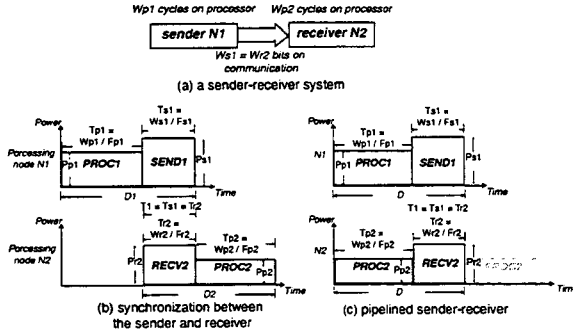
Wp1 cycles on processor

Wp2 cycles on processor

sender N1

receiver N2

Ws1 = Wr2 bits on communication

(a) a sender-receiver system

Power

Ts1 = Ws1 / Fs1

Tp1 = Wp1 / Fp1

Porcessing node N1

Pp1

PROC1

SEND1

Ps1

Time

D1

T1 = Ts1 = Tr2

Power

Tr2 = Wr2 / Fr2

Tp2 = Wp2 / Fp2

Porcessing node N2

Pr2

RECV2

PROC2

Pp2

Time

D2

(b) synchronization between the sender and receiver

Power

Tp1 = Wp1 / Fp1

Ts1 = Ws1 / Fs1

N1

Pp1

PROC1

SEND1

Ps1

Time

D

T1 = Ts1 = Tr2

Power

Tp2 = Wp2 / Fp2

Tr2 = Wr2 / Fr2

N2

PROC2

Pp2

RECV2

Pr2

Tim

D

(c) pipelined sender-receiver